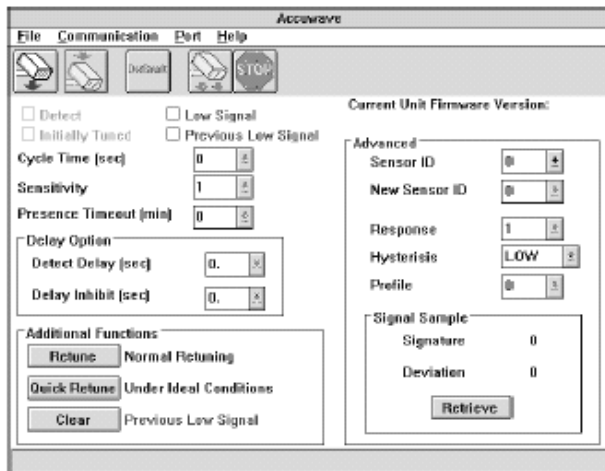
Accuwave

File Communication Port Help

DefDefault STOP

Detect
Initially Tuned
Low Signal
Previous Low Signal

Cycle Time (sec) 0
Sensitivity 1
Presence Timeout (min) 0

Delay Option
Detect Delay (sec) 0.
Delay Inhibit (sec) 0.

Additional Functions
Retune Normal Retuning
Quick Retune Under Ideal Conditions
Clear Previous Low Signal

Current Unit Firmware Version:

Advanced
Sensor ID 0
New Sensor ID 0
Response 1
Hysterisis LOW
Profile 0

Signal Sample
Signature 0
Deviation 0
Retrieve